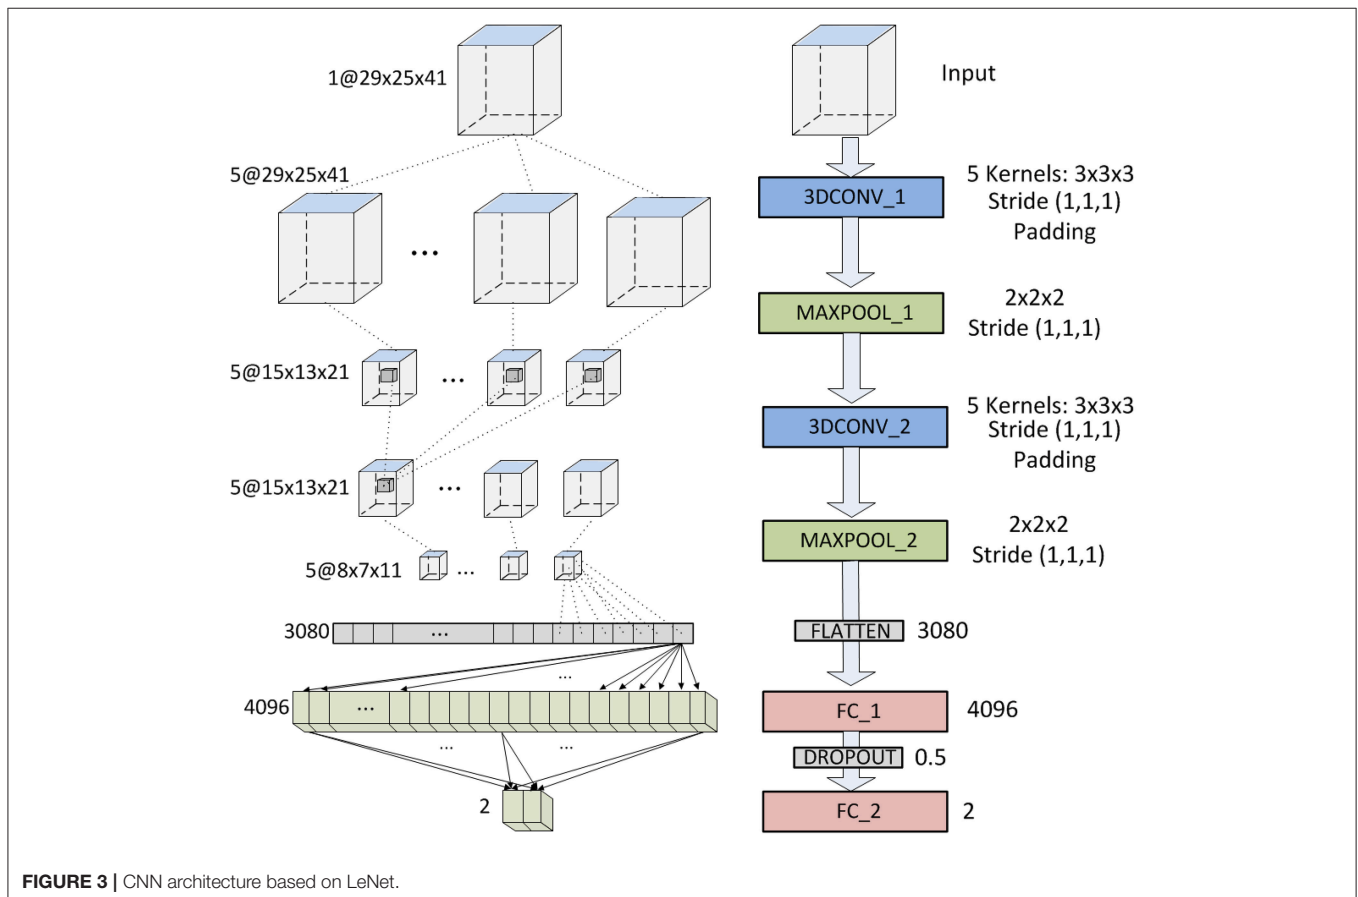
1@29x25x41

5@29x25x41

...

5@15x13x21

...

5@15x13x21

...

5@8x7x11

...

3080

...

4096

...

...

...

...

2

Input

3DCONV_1

5 Kernels: 3x3x3
Stride (1,1,1)
Padding

MAXPOOL_1

2x2x2
Stride (1,1,1)

3DCONV_2

5 Kernels: 3x3x3
Stride (1,1,1)
Padding

MAXPOOL_2

2x2x2
Stride (1,1,1)

FLATTEN 3080

FC_1 4096

DROPOUT 0.5

FC_2 2

**FIGURE 3 |** CNN architecture based on LeNet.